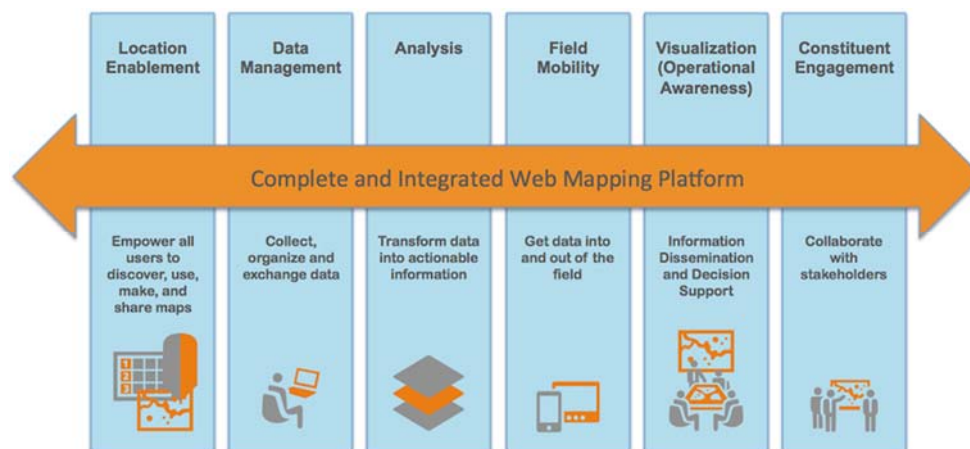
Location Enablement

Data Management

Analysis

Field Mobility

Visualization (Operational Awareness)

Constituent Engagement

Complete and Integrated Web Mapping Platform

Empower all users to discover, use, make, and share maps

Collect, organize and exchange data

Transform data into actionable information

Get data into and out of the field

Information Dissemination and Decision Support

Collaborate with stakeholders

1
2
3